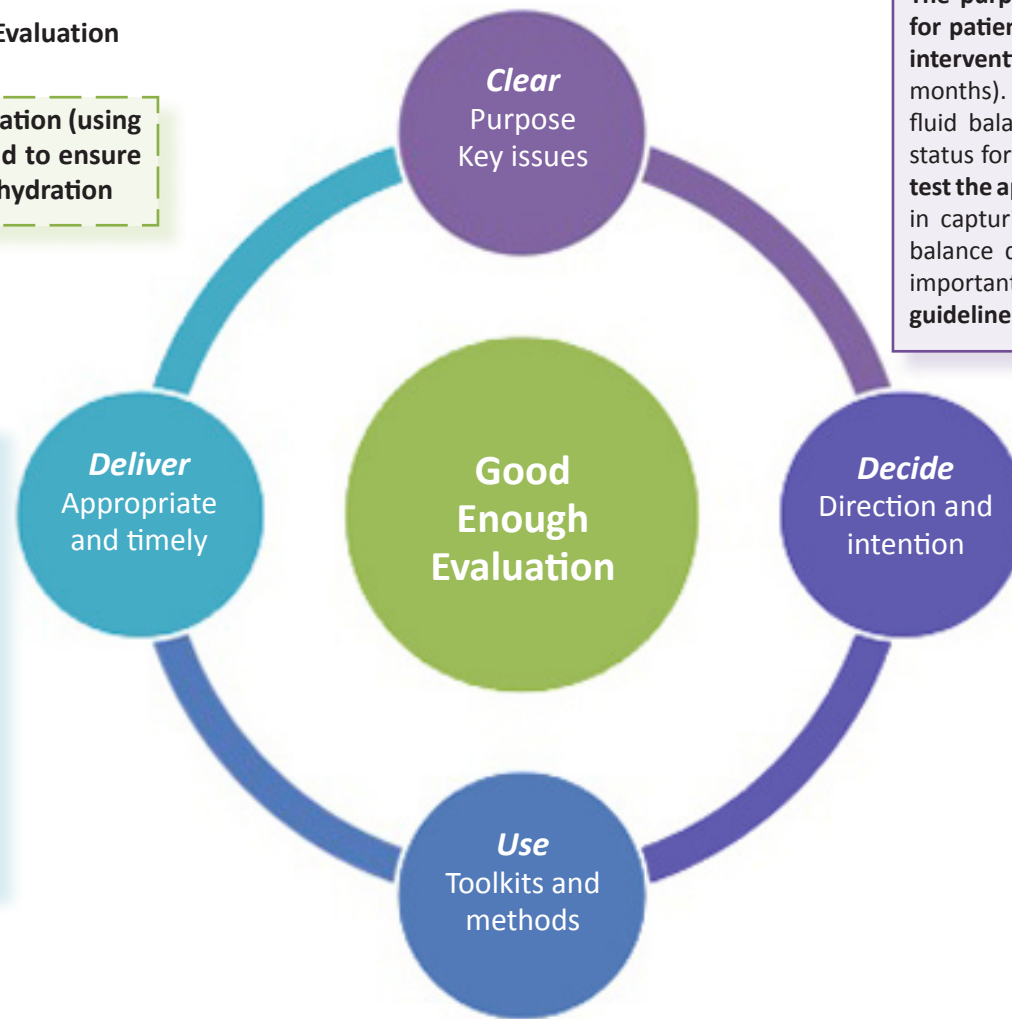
Evaluation

ation (using
d to ensure
hydration

The purp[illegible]
for patien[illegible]
intervent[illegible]
months). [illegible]
fluid bala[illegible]
status for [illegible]
test the ap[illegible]
in captur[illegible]
balance c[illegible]
important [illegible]
guideline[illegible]

*Clear*
Purpose
Key issues

*Decide*
Direction and intention

*Use*
Toolkits and methods

*Deliver*
Appropriate and timely

Good Enough Evaluation